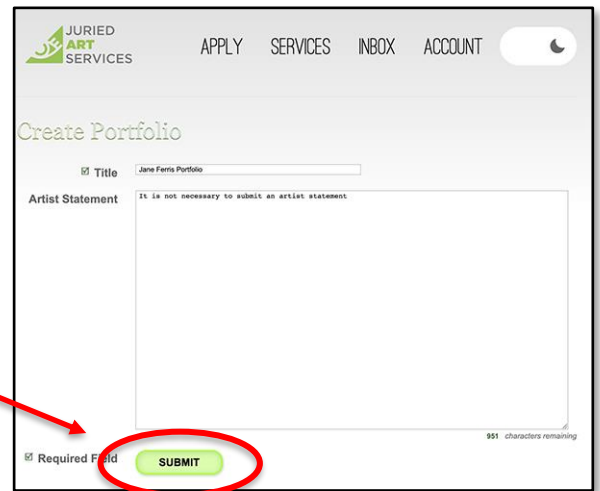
JURIED ART SERVICES

APPLY SERVICES INBOX ACCOUNT

Create Portfolio

☑ Title Jane Ferris Portfolio

Artist Statement It is not necessary to submit an artist statement

951 characters remaining

☑ Required Field

SUBMIT